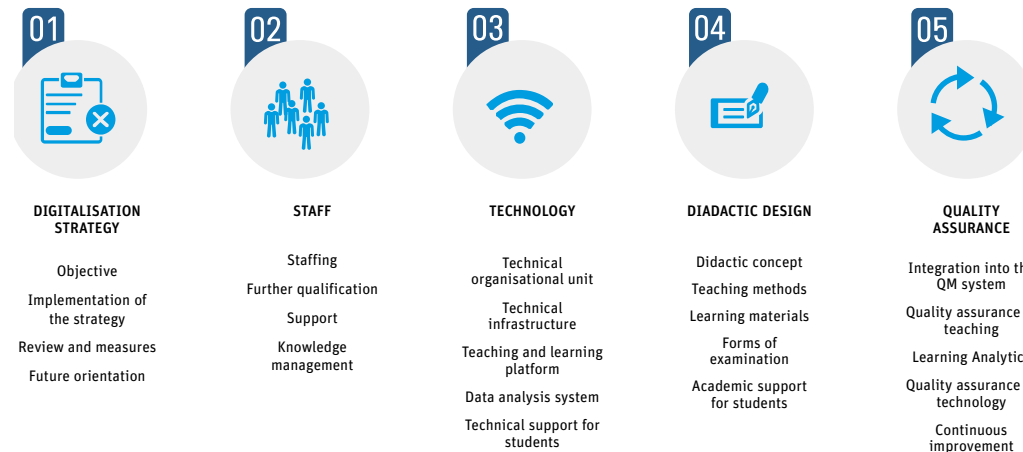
01

DIGITALISATION STRATEGY

Objective

Implementation of the strategy

Review and measures

Future orientation

02

STAFF

Staffing

Further qualification

Support

Knowledge management

03

TECHNOLOGY

Technical organisational unit

Technical infrastructure

Teaching and learning platform

Data analysis system

Technical support for students

04

DIADACTIC DESIGN

Didactic concept

Teaching methods

Learning materials

Forms of examination

Academic support for students

05

QUALITY ASSURANCE

Integration into th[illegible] QM system

Quality assurance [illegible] teaching

Learning Analytic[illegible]

Quality assurance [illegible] technology

Continuous improvement